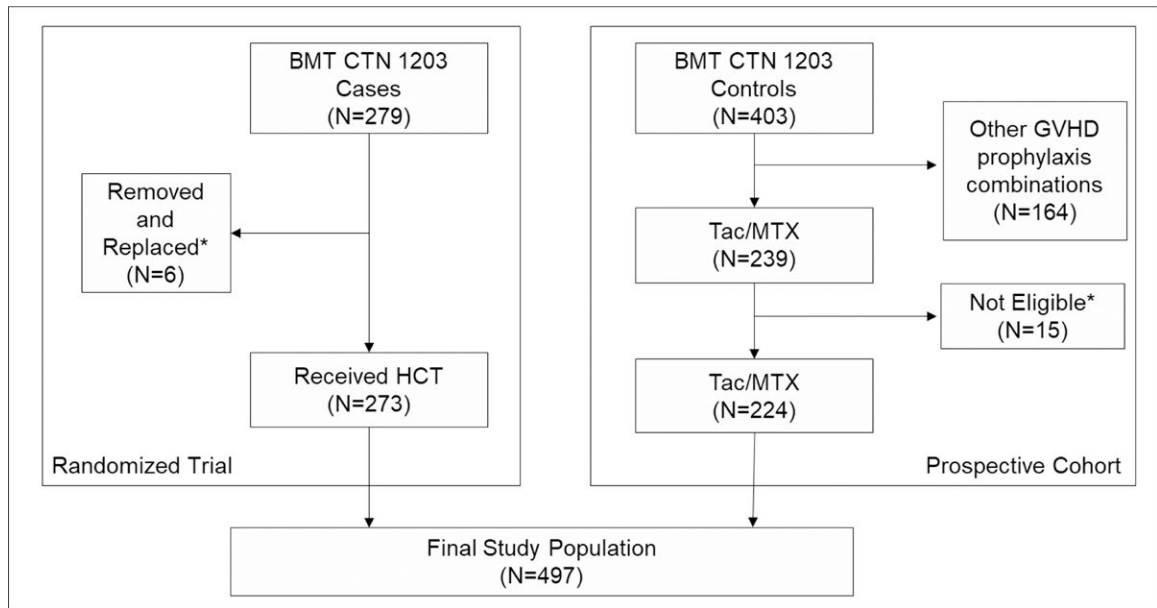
BMT CTN 1203
Cases
(N=279)

Removed and Replaced*
(N=6)

Received HCT
(N=273)

Randomized Trial

BMT CTN 1203
Controls
(N=403)

Other GVHD prophylaxis combinations
(N=164)

Tac/MTX
(N=239)

Not Eligible*
(N=15)

Tac/MTX
(N=224)

Prospective Cohort

Final Study Population
(N=497)